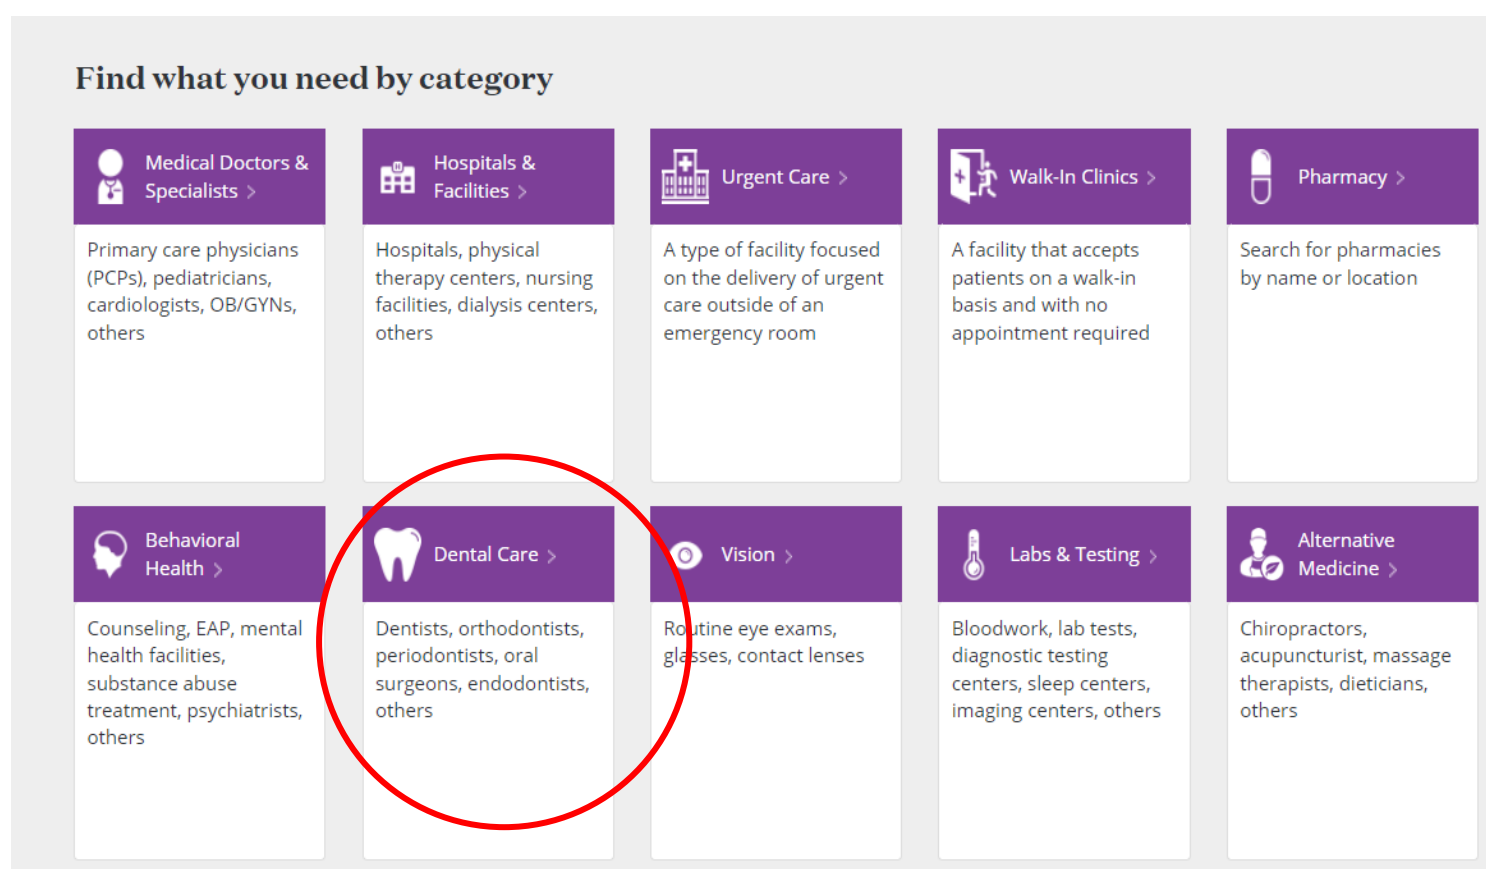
Find what you need by category

Medical Doctors & Specialists >

Primary care physicians (PCPs), pediatricians, cardiologists, OB/GYNs, others

Hospitals & Facilities >

Hospitals, physical therapy centers, nursing facilities, dialysis centers, others

Urgent Care >

A type of facility focused on the delivery of urgent care outside of an emergency room

Walk-In Clinics >

A facility that accepts patients on a walk-in basis and with no appointment required

Pharmacy >

Search for pharmacies by name or location

Behavioral Health >

Counseling, EAP, mental health facilities, substance abuse treatment, psychiatrists, others

Dental Care >

Dentists, orthodontists, periodontists, oral surgeons, endodontists, others

Vision >

Routine eye exams, glasses, contact lenses

Labs & Testing >

Bloodwork, lab tests, diagnostic testing centers, sleep centers, imaging centers, others

Alternative Medicine >

Chiropractors, acupuncturist, massage therapists, dieticians, others